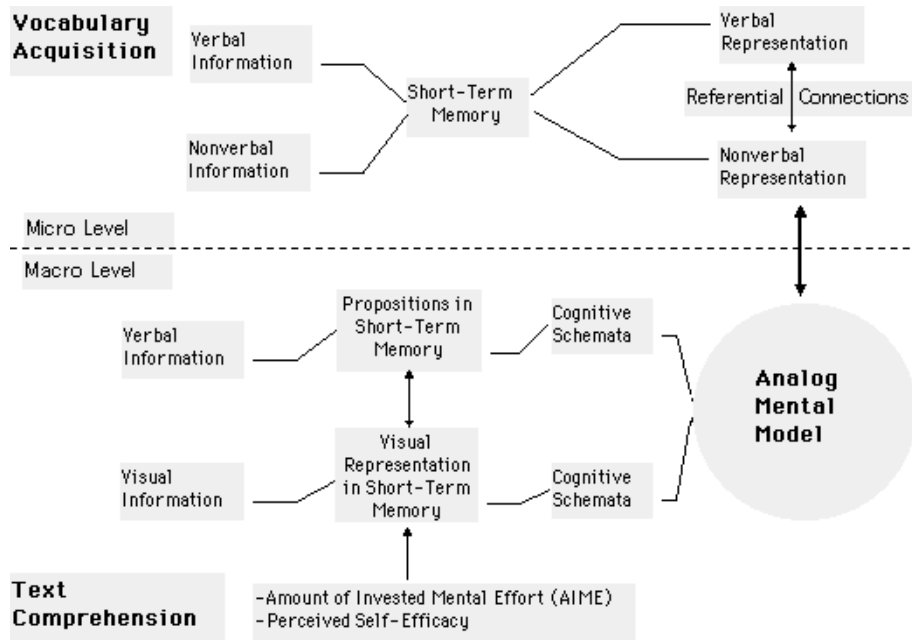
Vocabulary Acquisition

Verbal Information

Nonverbal Information

Short-Term Memory

Verbal Representation

Referential Connections

Nonverbal Representation

Micro Level

Macro Level

Verbal Information

Propositions in Short-Term Memory

Cognitive Schemata

Analog Mental Model

Visual Information

Visual Representation in Short-Term Memory

Cognitive Schemata

Text Comprehension

-Amount of Invested Mental Effort (AIME)
-Perceived Self-Efficacy